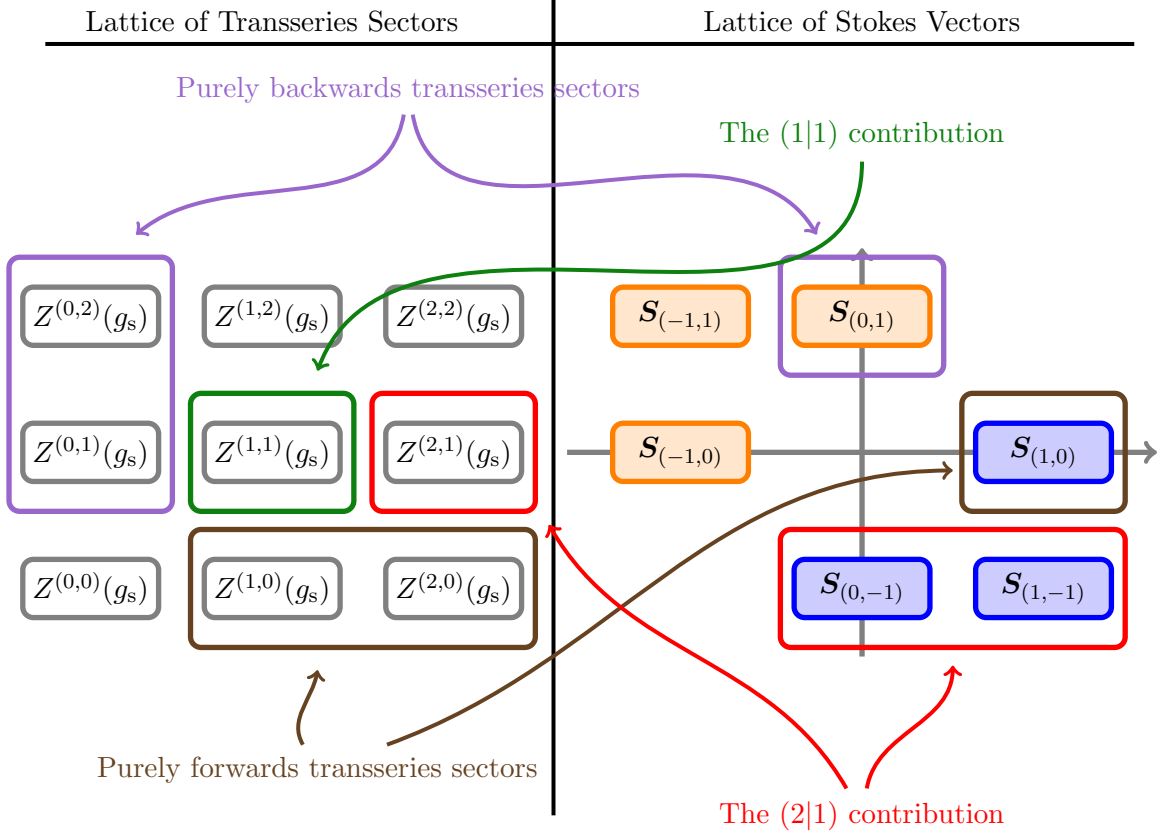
Lattice of Transseries Sectors

Lattice of Stokes Vectors

Purely backwards transseries sectors

The (1|1) contribution

$Z^{(0,2)}(g_{\text{s}})$ $Z^{(1,2)}(g_{\text{s}})$ $Z^{(2,2)}(g_{\text{s}})$

$\boldsymbol{S}_{(-1,1)}$ $\boldsymbol{S}_{(0,1)}$

$Z^{(0,1)}(g_{\text{s}})$ $Z^{(1,1)}(g_{\text{s}})$ $Z^{(2,1)}(g_{\text{s}})$

$\boldsymbol{S}_{(-1,0)}$ $\boldsymbol{S}_{(1,0)}$

$Z^{(0,0)}(g_{\text{s}})$ $Z^{(1,0)}(g_{\text{s}})$ $Z^{(2,0)}(g_{\text{s}})$

$\boldsymbol{S}_{(0,-1)}$ $\boldsymbol{S}_{(1,-1)}$

Purely forwards transseries sectors

The (2|1) contribution